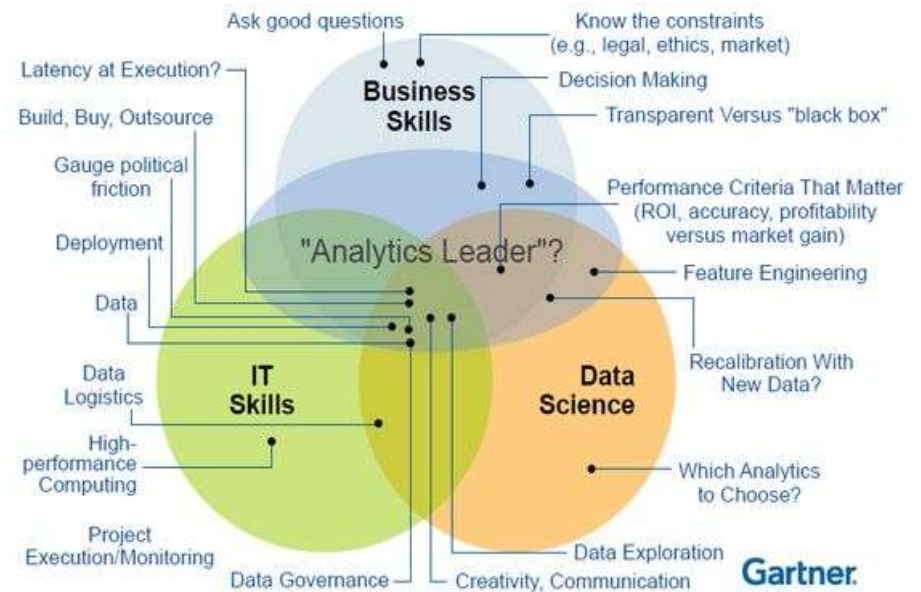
Ask good questions

Know the constraints (e.g., legal, ethics, market)

Latency at Execution?

Business Skills

Decision Making

Build, Buy, Outsource

Transparent Versus "black box"

Gauge political friction

Performance Criteria That Matter (ROI, accuracy, profitability versus market gain)

Deployment

"Analytics Leader"?

Feature Engineering

Data

Recalibration With New Data?

Data Logistics

IT Skills

Data Science

High-performance Computing

Which Analytics to Choose?

Project Execution/Monitoring

Data Exploration

Data Governance

Creativity, Communication

Gartner.